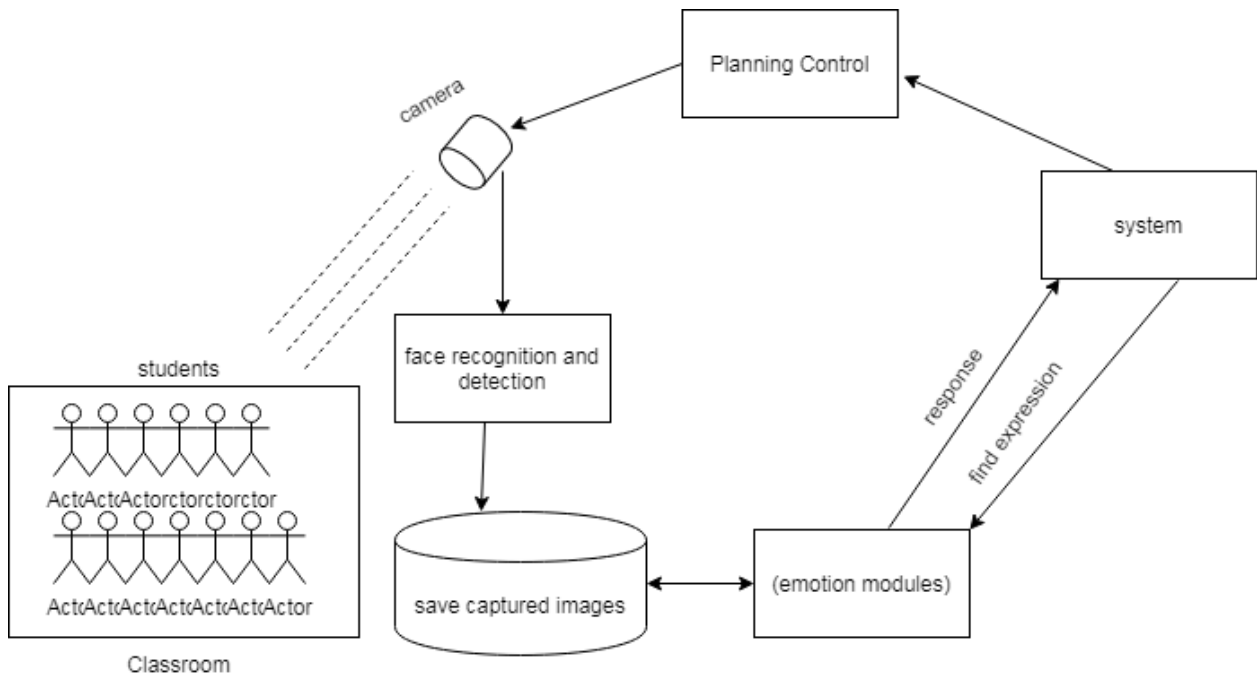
Planning Control

camera

system

students

face recognition and detection

response

find expression

ActcActcActorctorctorctor

ActcActcActcActcActcActcActor

save captured images

(emotion modules)

Classroom